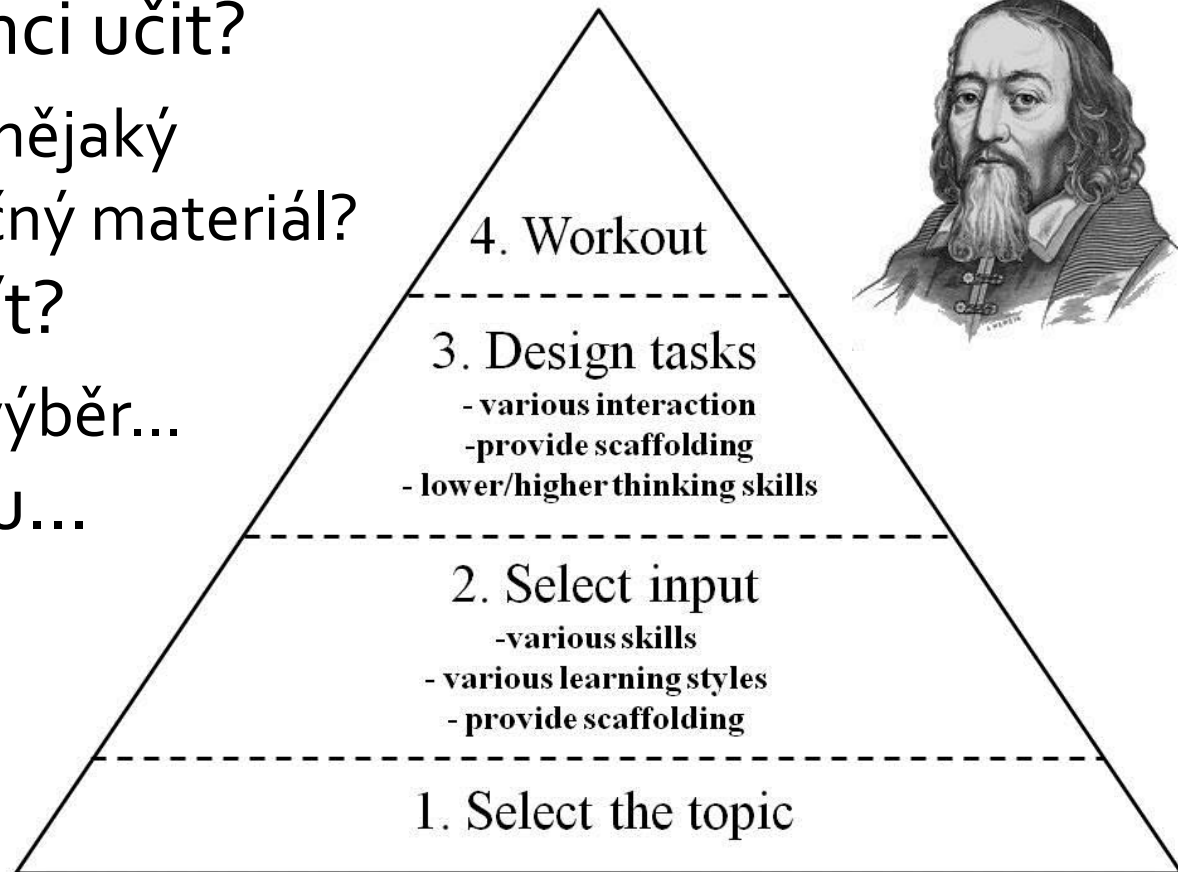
nci učit?

nějaký

ťný materiál?

ít?

ýběr...

u...

4. Workout

3. Design tasks
- various interaction
-provide scaffolding
- lower/higher thinking skills

2. Select input
-various skills
- various learning styles
- provide scaffolding

1. Select the topic